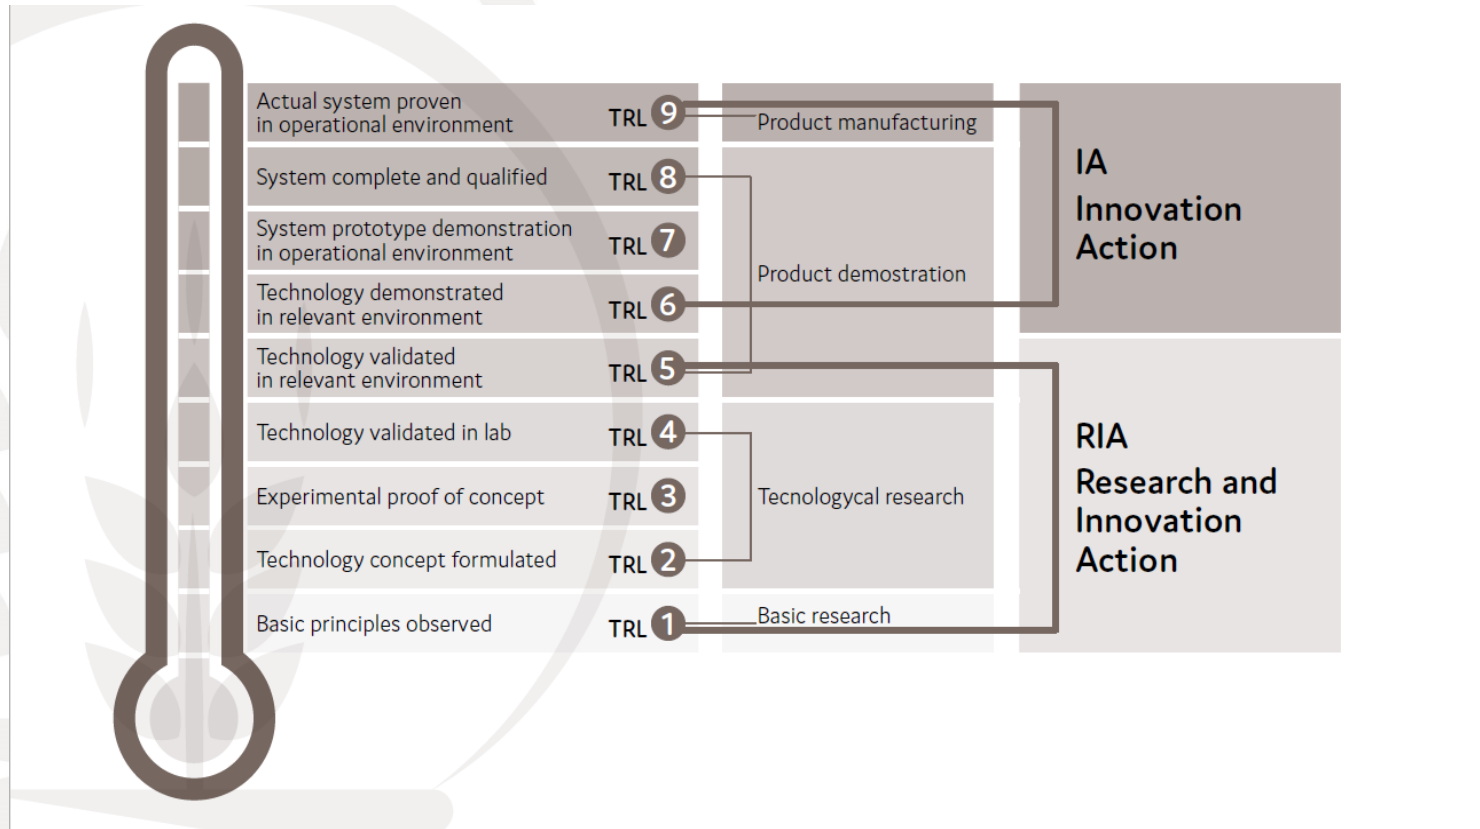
Actual system proven in operational environment TRL 9

System complete and qualified TRL 8

System prototype demonstration in operational environment TRL 7

Technology demonstrated in relevant environment TRL 6

Technology validated in relevant environment TRL 5

Technology validated in lab TRL 4

Experimental proof of concept TRL 3

Technology concept formulated TRL 2

Basic principles observed TRL 1

Product manufacturing

Product demostration

Tecnologycal research

Basic research

IA
Innovation Action

RIA
Research and Innovation Action